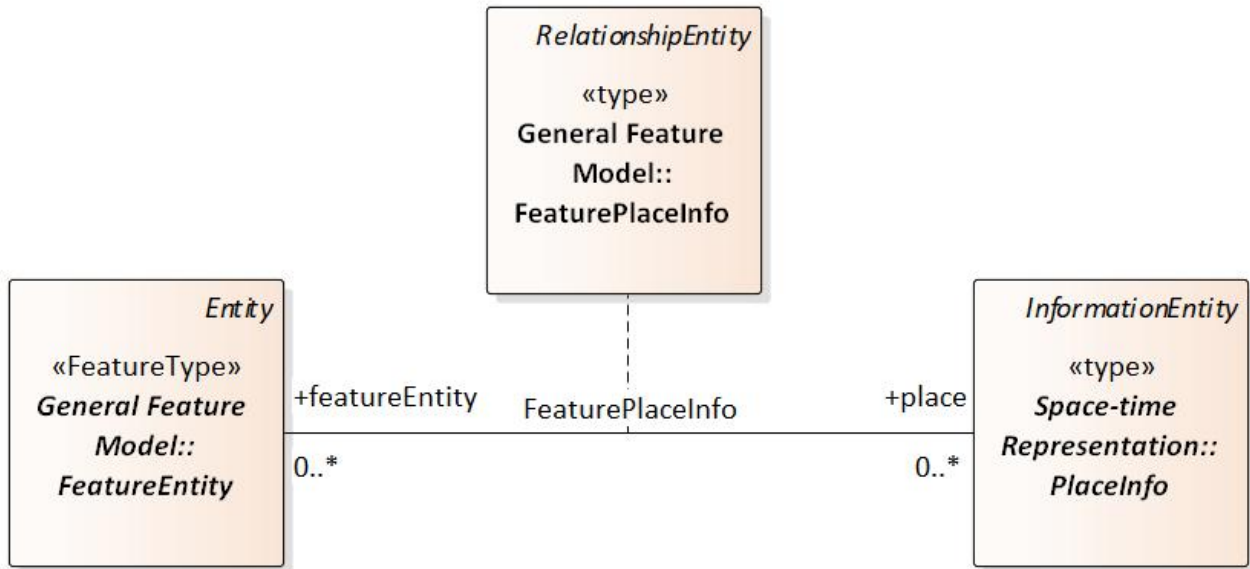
RelationshipEntity
«type»
General Feature Model:: FeaturePlaceInfo

Entity
«FeatureType»
General Feature Model:: FeatureEntity

+featureEntity
0..*

FeaturePlaceInfo

+place
0..*

InformationEntity
«type»
Space-time Representation:: PlaceInfo